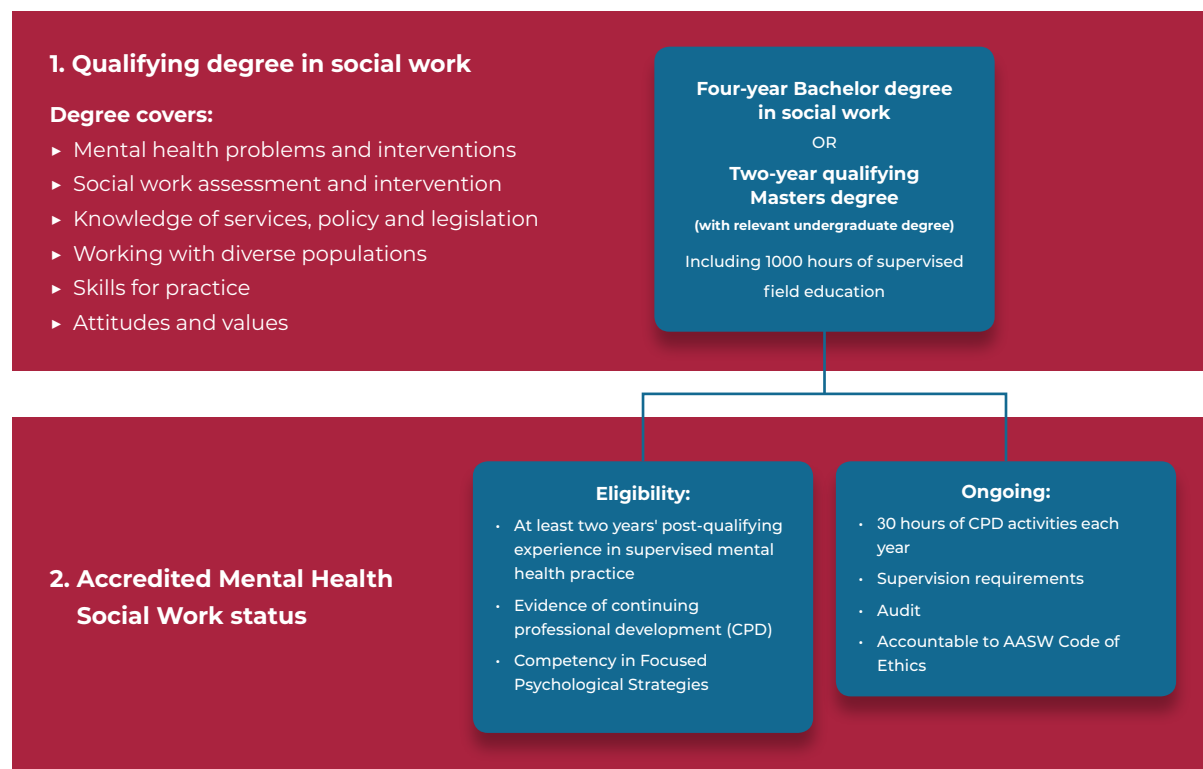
1. Qualifying degree in social work

Degree covers:

- Mental health problems and interventions
- Social work assessment and intervention
- Knowledge of services, policy and legislation
- Working with diverse populations
- Skills for practice
- Attitudes and values

Four-year Bachelor degree in social work

OR

Two-year qualifying Masters degree

(with relevant undergraduate degree)

Including 1000 hours of supervised field education

2. Accredited Mental Health Social Work status

Eligibility:

- At least two years' post-qualifying experience in supervised mental health practice
- Evidence of continuing professional development (CPD)
- Competency in Focused Psychological Strategies

Ongoing:

- 30 hours of CPD activities each year
- Supervision requirements
- Audit
- Accountable to AASW Code of Ethics